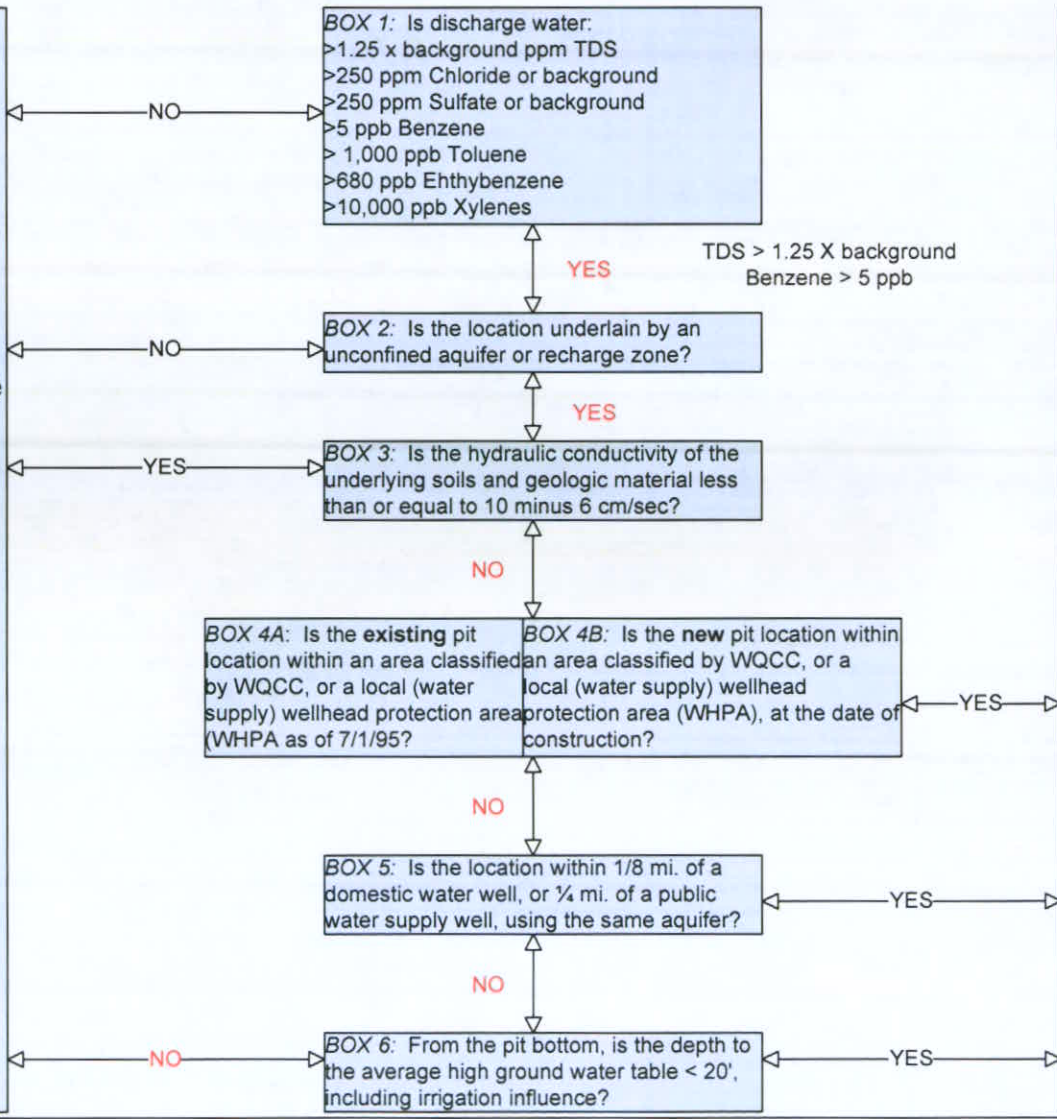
BOX 1: Is discharge water:
>1.25 x background ppm TDS
>250 ppm Chloride or background
>250 ppm Sulfate or background
>5 ppb Benzene
> 1,000 ppb Toluene
>680 ppb Ehthybenzene
>10,000 ppb Xylenes

NO

YES

TDS > 1.25 X background
Benzene > 5 ppb

BOX 2: Is the location underlain by an unconfined aquifer or recharge zone?

NO

YES

BOX 3: Is the hydraulic conductivity of the underlying soils and geologic material less than or equal to 10 minus 6 cm/sec?

YES

NO

BOX 4A: Is the **existing** pit location within an area classified by WQCC, or a local (water supply) wellhead protection area (WHPA as of 7/1/95?

BOX 4B: Is the **new** pit location within an area classified by WQCC, or a local (water supply) wellhead protection area (WHPA), at the date of construction?

YES

NO

BOX 5: Is the location within 1/8 mi. of a domestic water well, or ¼ mi. of a public water supply well, using the same aquifer?

YES

NO

BOX 6: From the pit bottom, is the depth to the average high ground water table < 20', including irrigation influence?

NO

YES